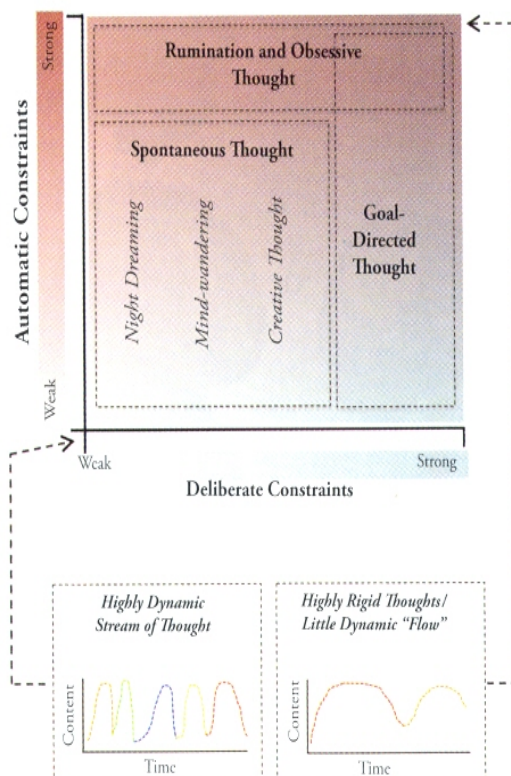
Strong

Rumination and Obsessive Thought

Spontaneous Thought

Night Dreaming

Mind-wandering

Creative Thought

Goal-Directed Thought

Automatic Constraints

Weak

Weak

Strong

Deliberate Constraints

Highly Dynamic Stream of Thought

Content

Time

Highly Rigid Thoughts/ Little Dynamic "Flow"

Content

Time